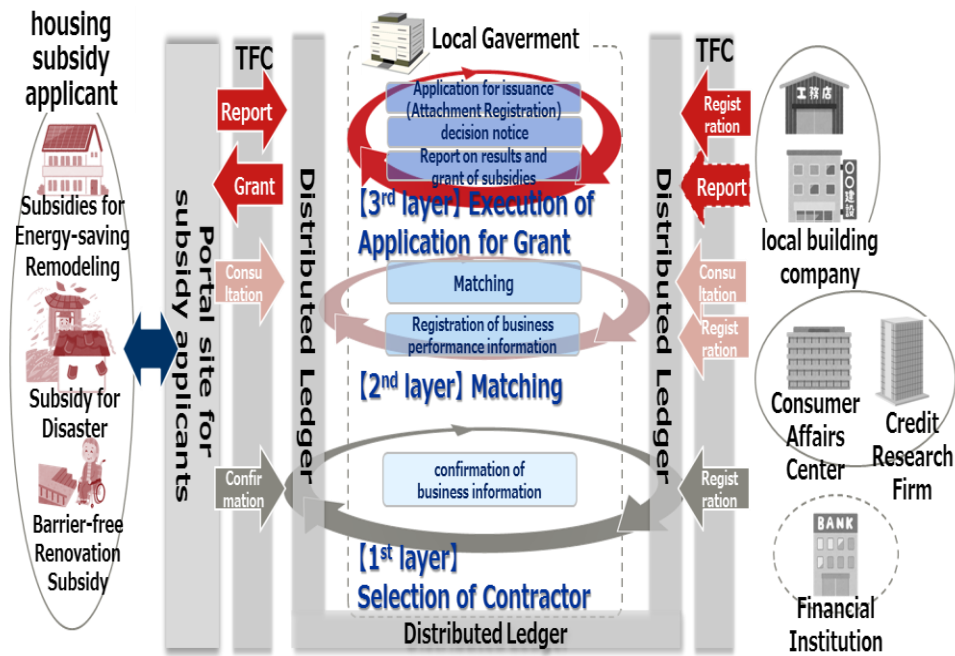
housing subsidy applicant

Subsidies for Energy-saving Remodeling

Subsidy for Disaster

Barrier-free Renovation Subsidy

Portal site for subsidy applicants

TFC

Report

Grant

Consultation

Confirmation

Distributed Ledger

Local Gaverment

Application for issuance (Attachment Registration)

decision notice

Report on results and grant of subsidies

【3rd layer】Execution of Application for Grant

Matching

Registration of business performance information

【2nd layer】Matching

confirmation of business information

【1st layer】Selection of Contractor

Distributed Ledger

Distributed Ledger

TFC

Registration

Report

Consultation

Registration

Registration

工務店

○○建設

local building company

Consumer Affairs Center

Credit Research Firm

BANK

Financial Institution